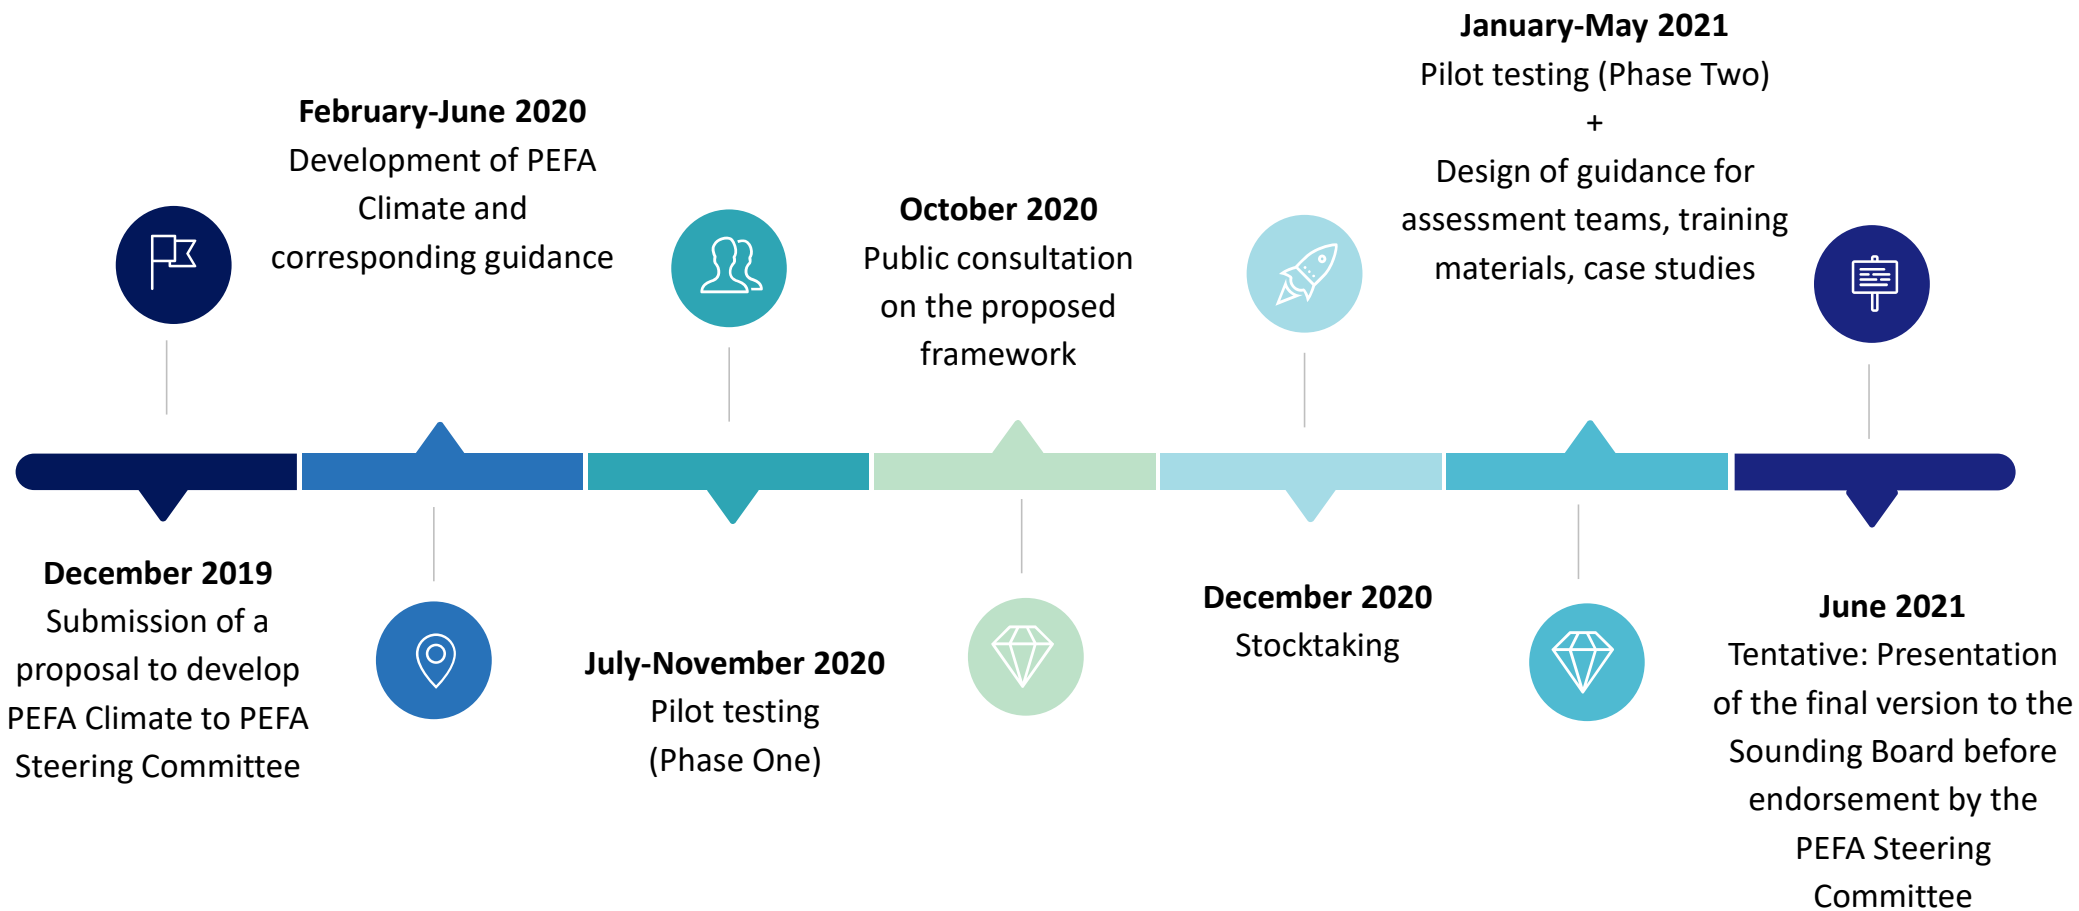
**December 2019**
Submission of a proposal to develop PEFA Climate to PEFA Steering Committee

**February-June 2020**
Development of PEFA Climate and corresponding guidance

**July-November 2020**
Pilot testing (Phase One)

**October 2020**
Public consultation on the proposed framework

**December 2020**
Stocktaking

**January-May 2021**
Pilot testing (Phase Two)
+
Design of guidance for assessment teams, training materials, case studies

**June 2021**
Tentative: Presentation of the final version to the Sounding Board before endorsement by the PEFA Steering Committee